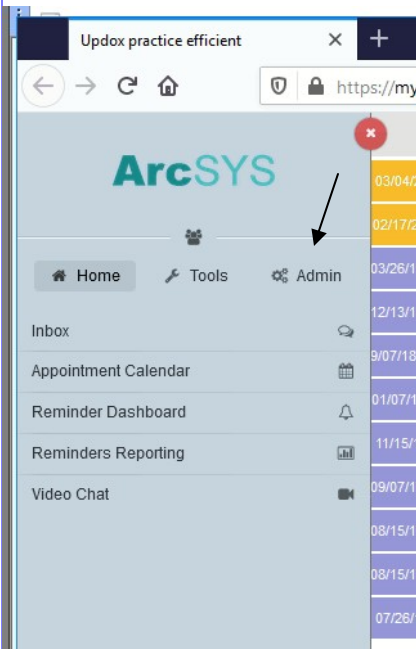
Updox practice efficient ×

https://my

ArcSYS

Home Tools Admin

Inbox

Appointment Calendar

Reminder Dashboard

Reminders Reporting

Video Chat

03/04/
02/17/2
03/26/1
12/13/1
9/07/18
01/07/1
11/15/
09/07/1
08/15/1
08/15/1
07/26/